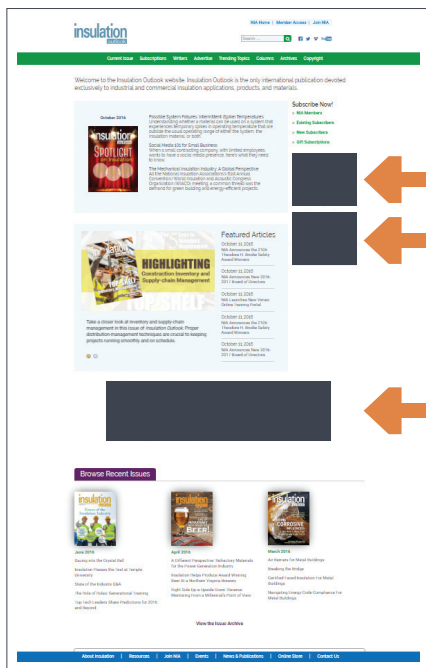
insulation outlook

NIA Home | Member Access | Join NIA

Search...

Current Issue Subscriptions Writers Advertise Trending Topics Columns Archives Contact Us

Welcome to the Insulation Outlook website. Insulation Outlook is the only international publication devoted exclusively to industrial and commercial insulation applications, products, and materials.

October 2015

insulation outlook

SPOTLIGHT

Possible System Failures: Intermittent Spikes Temperatures
Understanding whether a materials can be used on a system that experiences temporary spikes in operating temperature that are outside the usual operating range of either the system, the insulation material, or both.

Social Media 101 for Small Business
When a small contracting company, with limited employees, wants to have a social media presence, here's what they need to know.

The Mechanical Insulation Industry: A Global Perspective
As the National Insulation Association's first annual Convention World Insulation and Acoustic Congress Organization (WIACO) meeting, a common thread was the demand for green building and energy efficient projects.

Subscribe Now!
» NIA Members
» Existing Subscribers
» New Subscribers
» Gift Subscriptions

HIGHLIGHTING
Construction Inventory and Supply-chain Management

Take a closer look at inventory and supply-chain management in this issue of Insulation Outlook. Proper distribution management techniques are crucial to keeping projects running smoothly and on schedule.

Featured Articles

October 13, 2015
NIA Announces the 2015 Theodore H. Brodie Safety Award Winners

October 13, 2015
NIA Announces New 2015-2017 Board of Directors

October 13, 2015
NIA Launches New Virtual Online Training Portal

October 13, 2015
NIA Announces the 2015 Theodore H. Brodie Safety Award Winners

October 13, 2015
NIA Announces New 2015-2017 Board of Directors

Browse Recent Issues

June 2016
Gazing into the Crystal Ball
Insulation Passes the Test at Temple University
State of the Industry Q&A
The Role of Video: Generational Training
Top Tech Leaders Share Predictions for 2016 and Beyond

April 2016
A Different Perspective: Refractory Materials for the Power Generation Industry
Insulation Helps Produce Award-Winning Beer at a Northern Virginia Brewery
Flight Gets Up a Upside Down: Veterans Mentoring From a Millennial's Point of View

March 2016
Air Barriers for Metal Buildings
Breaking the Bridge
Certified Foam Insulation For Metal Buildings
Navigating Energy Code Compliance For Metal Buildings

View the Issue Archive

About Insulation | Resources | Join NIA | Events | News & Publications | Online Store | Contact Us